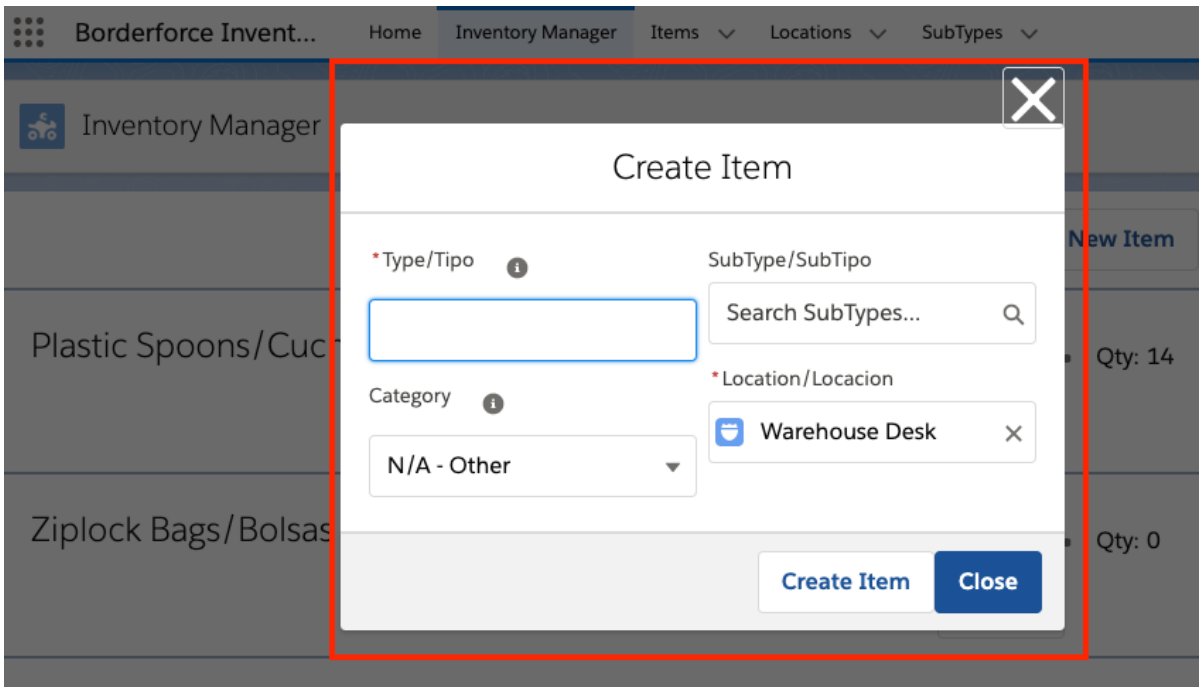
Borderforce Invent... Home Inventory Manager Items Locations SubTypes

Inventory Manager

New Item

Plastic Spoons/Cuc

Qty: 14

Ziplock Bags/Bolsas

Qty: 0

Create Item

*Type/Tipo

Category

N/A - Other

SubType/SubTipo

Search SubTypes...

*Location/Locacion

Warehouse Desk

Create Item Close